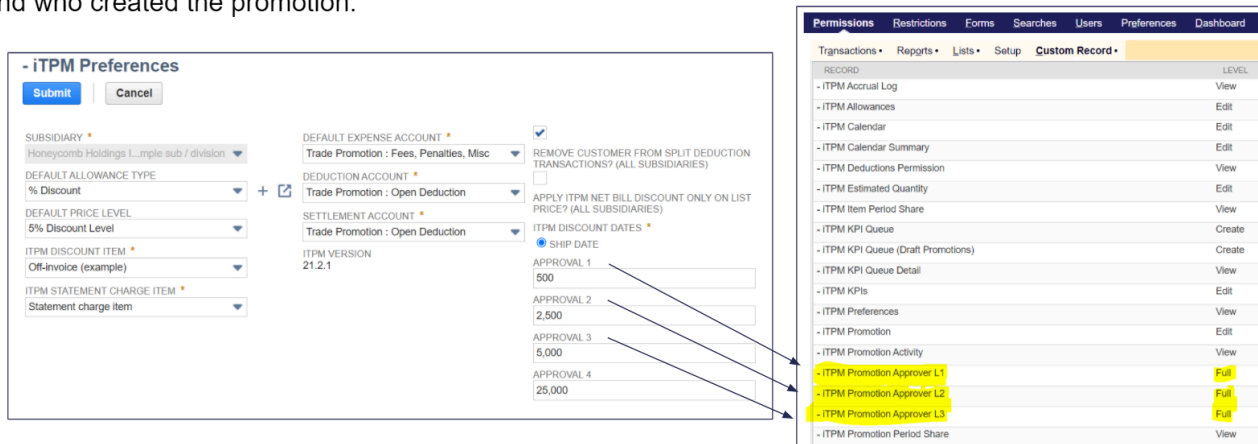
nd who created the promotion.

- iTPM Preferences

Submit Cancel

SUBSIDIARY *
Honeycomb Holdings I...mple sub / division

DEFAULT ALLOWANCE TYPE
% Discount

DEFAULT PRICE LEVEL
5% Discount Level

ITPM DISCOUNT ITEM *
Off-invoice (example)

ITPM STATEMENT CHARGE ITEM *
Statement charge item

DEFAULT EXPENSE ACCOUNT *
Trade Promotion : Fees, Penalties, Misc

DEDUCTION ACCOUNT *
Trade Promotion : Open Deduction

SETTLEMENT ACCOUNT *
Trade Promotion : Open Deduction

ITPM VERSION
21.2.1

REMOVE CUSTOMER FROM SPLIT DEDUCTION TRANSACTIONS? (ALL SUBSIDIARIES)

APPLY ITPM NET BILL DISCOUNT ONLY ON LIST PRICE? (ALL SUBSIDIARIES)

ITPM DISCOUNT DATES *
SHIP DATE

APPROVAL 1
500

APPROVAL 2
2,500

APPROVAL 3
5,000

APPROVAL 4
25,000

Permissions Restrictions Forms Searches Users Preferences Dashboard

Transactions • Reports • Lists • Setup Custom Record •

| RECORD | LEVEL |
|---|---|
| - iTPM Accrual Log | View |
| - iTPM Allowances | Edit |
| - iTPM Calendar | Edit |
| - iTPM Calendar Summary | Edit |
| - iTPM Deductions Permission | View |
| - iTPM Estimated Quantity | Edit |
| - iTPM Item Period Share | View |
| - iTPM KPI Queue | Create |
| - iTPM KPI Queue (Draft Promotions) | Create |
| - iTPM KPI Queue Detail | View |
| - iTPM KPIs | Edit |
| - iTPM Preferences | View |
| - iTPM Promotion | Edit |
| - iTPM Promotion Activity | View |
| - iTPM Promotion Approver L1 | Full |
| - iTPM Promotion Approver L2 | Full |
| - iTPM Promotion Approver L3 | Full |
| - iTPM Promotion Period Share | View |